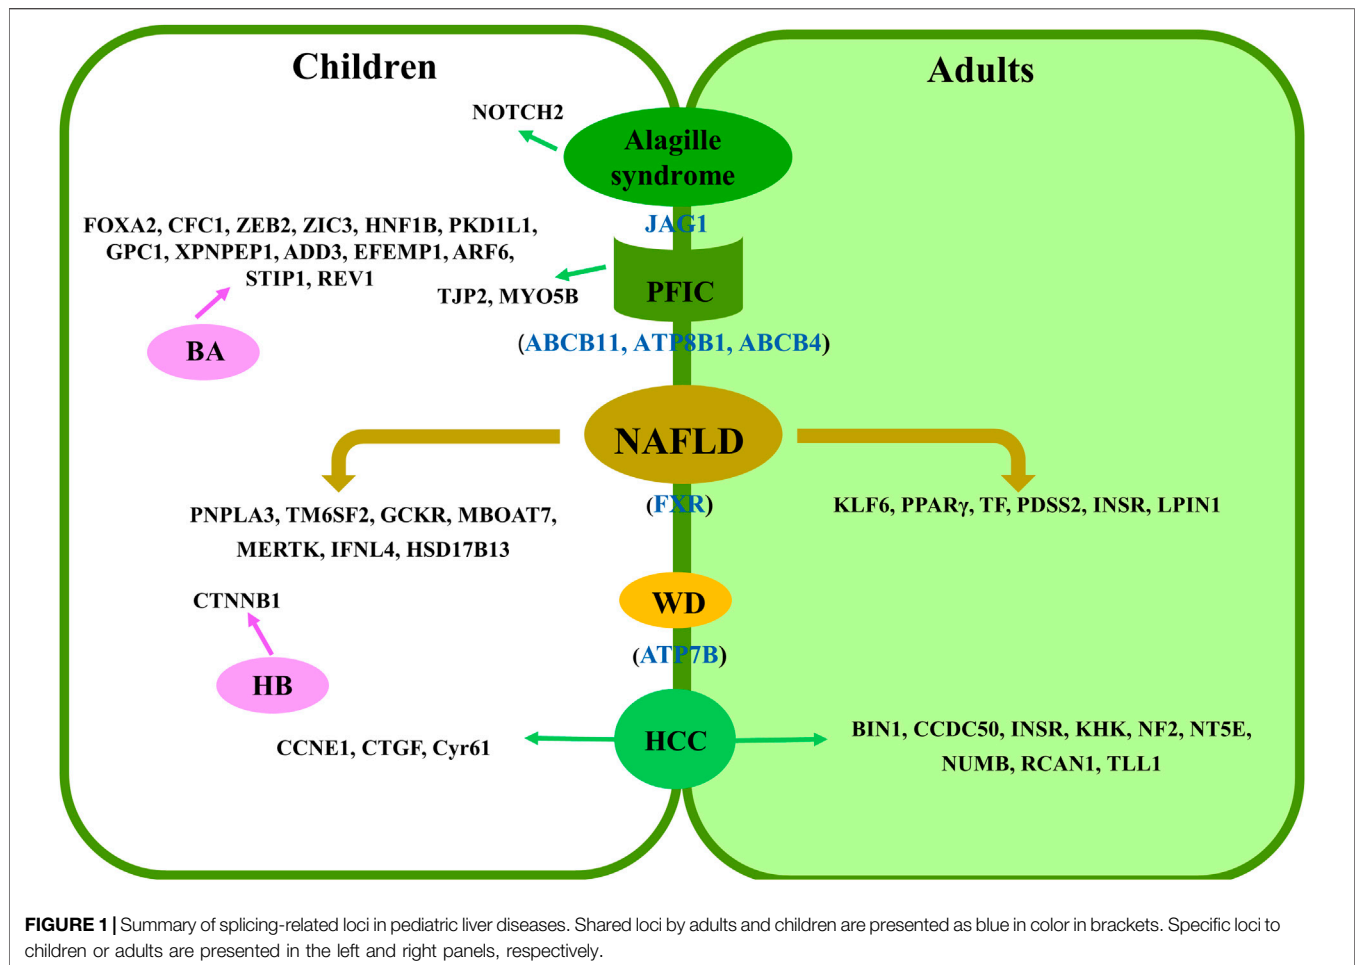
Children

Adults

NOTCH2

Alagille syndrome

JAG1

FOXA2, CFC1, ZEB2, ZIC3, HNF1B, PKD1L1, GPC1, XPNPEP1, ADD3, EFEMP1, ARF6, STIP1, REV1

TJP2, MYO5B

PFIC

BA

(ABCB11, ATP8B1, ABCB4)

NAFLD

PNPLA3, TM6SF2, GCKR, MBOAT7, MERTK, IFNL4, HSD17B13

(FXR)

KLF6, PPARγ, TF, PDSS2, INSR, LPIN1

CTNNB1

WD

(ATP7B)

HB

HCC

CCNE1, CTGF, Cyr61

BIN1, CCDC50, INSR, KHK, NF2, NT5E, NUMB, RCAN1, TLL1

FIGURE 1 | Summary of splicing-related loci in pediatric liver diseases. Shared loci by adults and children are presented as blue in color in brackets. Specific loci to children or adults are presented in the left and right panels, respectively.